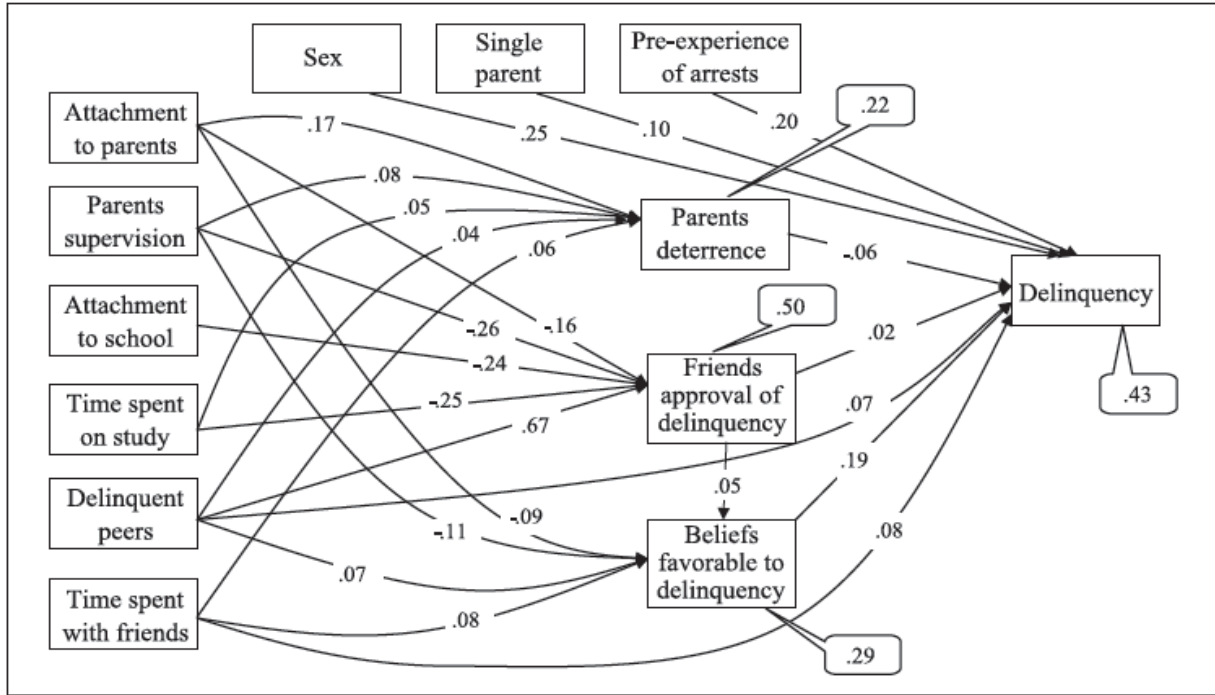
Sex

Single parent

Pre-experience of arrests

Attachment to parents

.17

.25

.10

.20

.22

Parents supervision

.08

.05

.04

.06

Parents deterrence

-.06

Delinquency

Attachment to school

-.26

-.16

.50

-.24

Friends approval of delinquency

.02

.43

Time spent on study

-.25

.67

.07

Delinquent peers

.05

.19

-.11

-.09

Beliefs favorable to delinquency

.08

.07

Time spent with friends

.08

.29